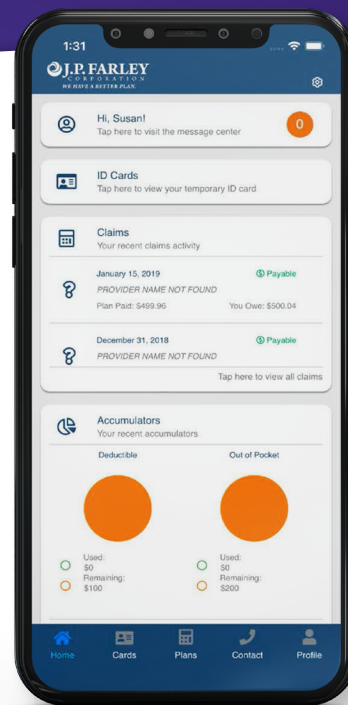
1:31

J.P. FARLEY
CORPORATION
WE HAVE A BETTER PLAN.

Hi, Susan!
Tap here to visit the message center

0

ID Cards
Tap here to view your temporary ID card

Claims
Your recent claims activity

January 15, 2019
Payable
PROVIDER NAME NOT FOUND
Plan Paid: $499.96
You Owe: $500.04

December 31, 2018
Payable
PROVIDER NAME NOT FOUND

Tap here to view all claims

Accumulators
Your recent accumulators

Deductible

Out of Pocket

Used:
$0
Remaining:
$100

Used:
$0
Remaining:
$200

Home
Cards
Plans
Contact
Profile